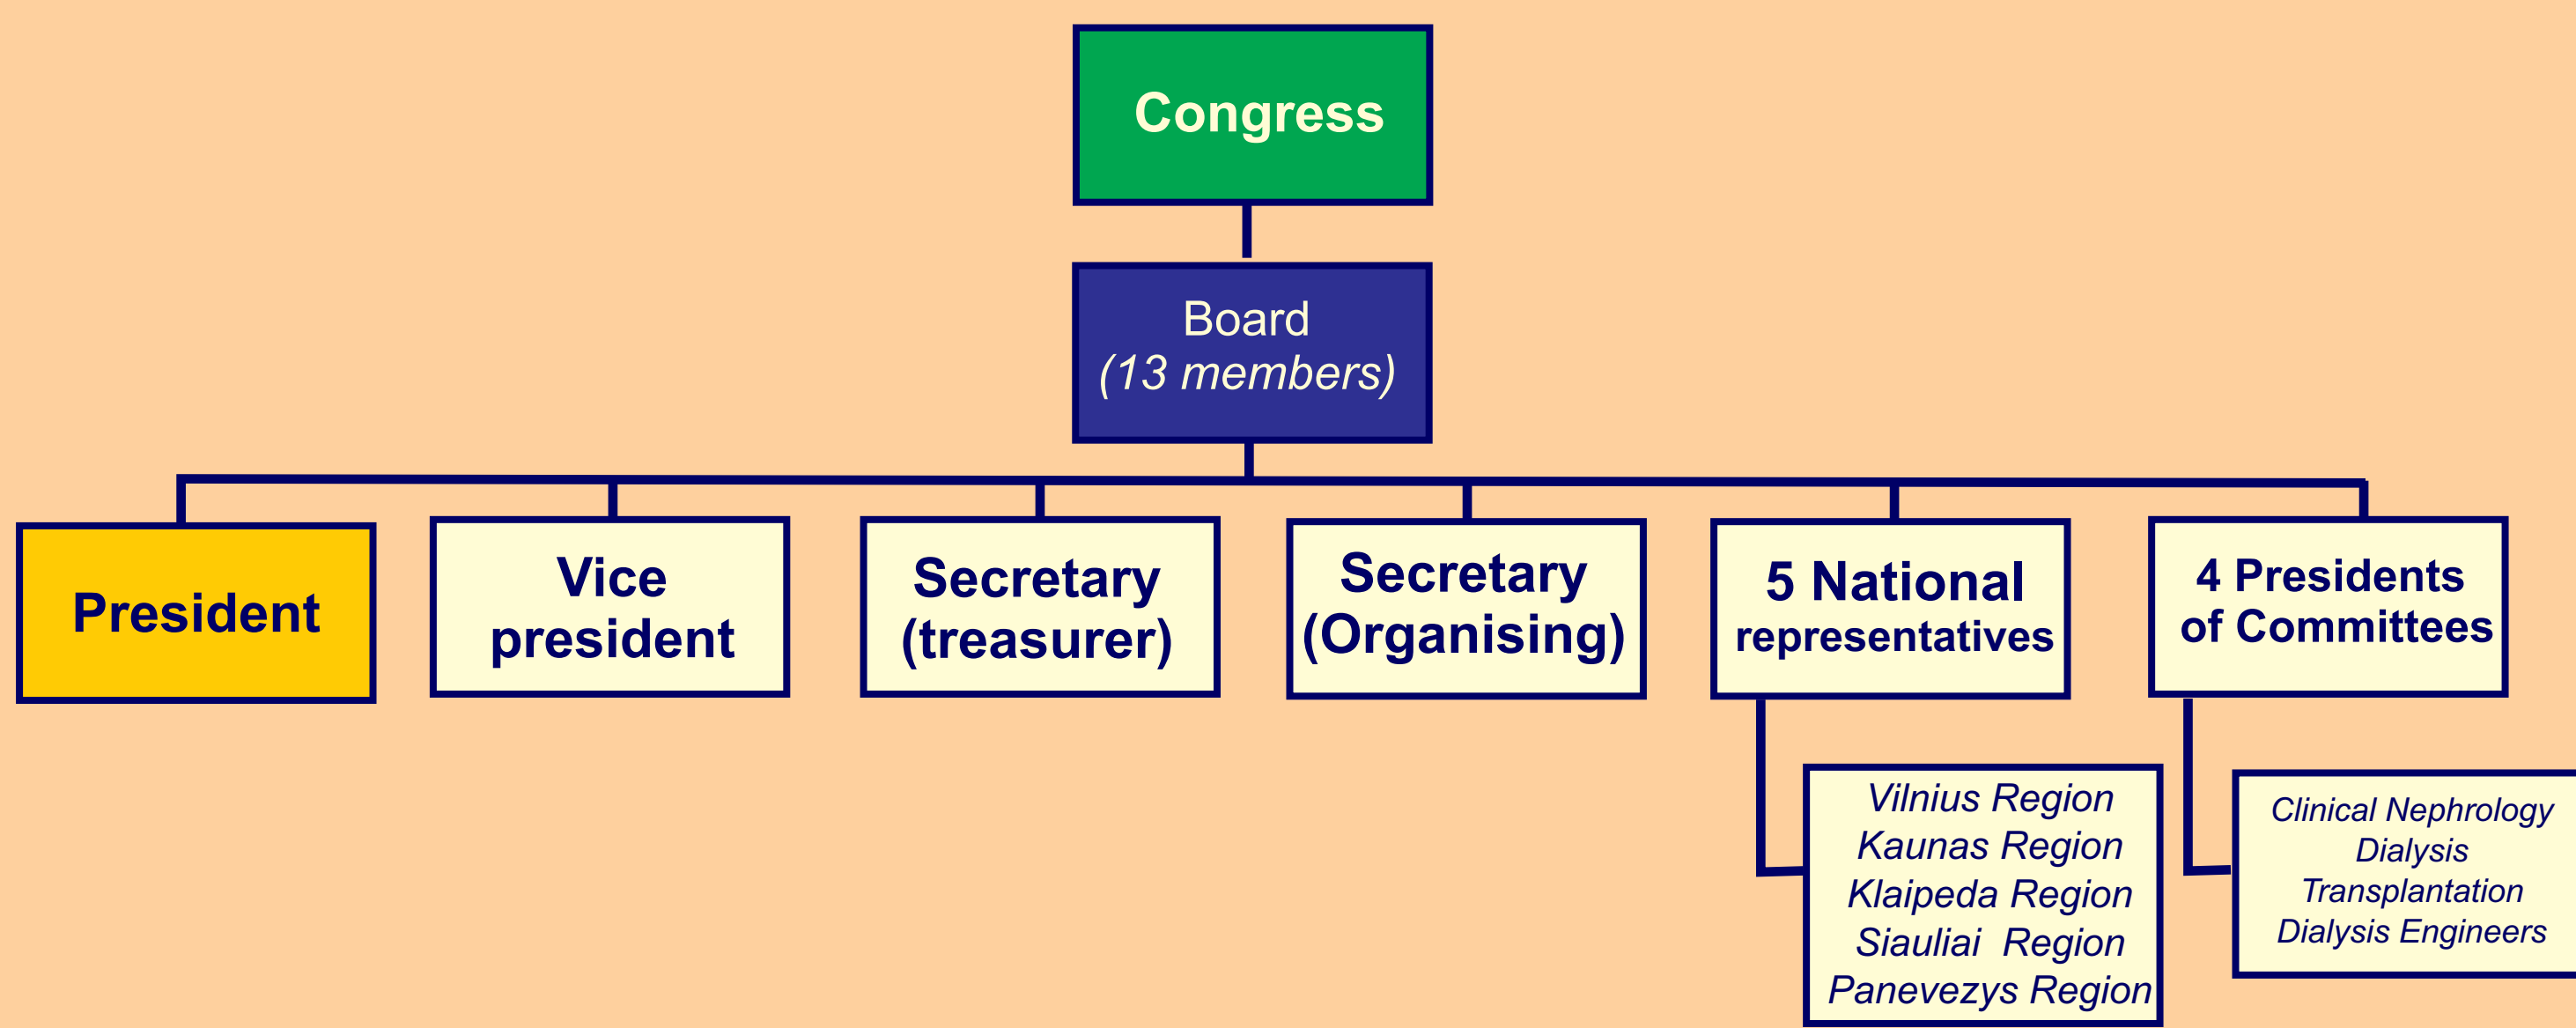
Congress

Board
(13 members)

President

Vice president

Secretary (treasurer)

Secretary (Organising)

5 National representatives

4 Presidents of Committees

Vilnius Region
Kaunas Region
Klaipeda Region
Siauliai Region
Panevezys Region

Clinical Nephrology
Dialysis
Transplantation
Dialysis Engineers